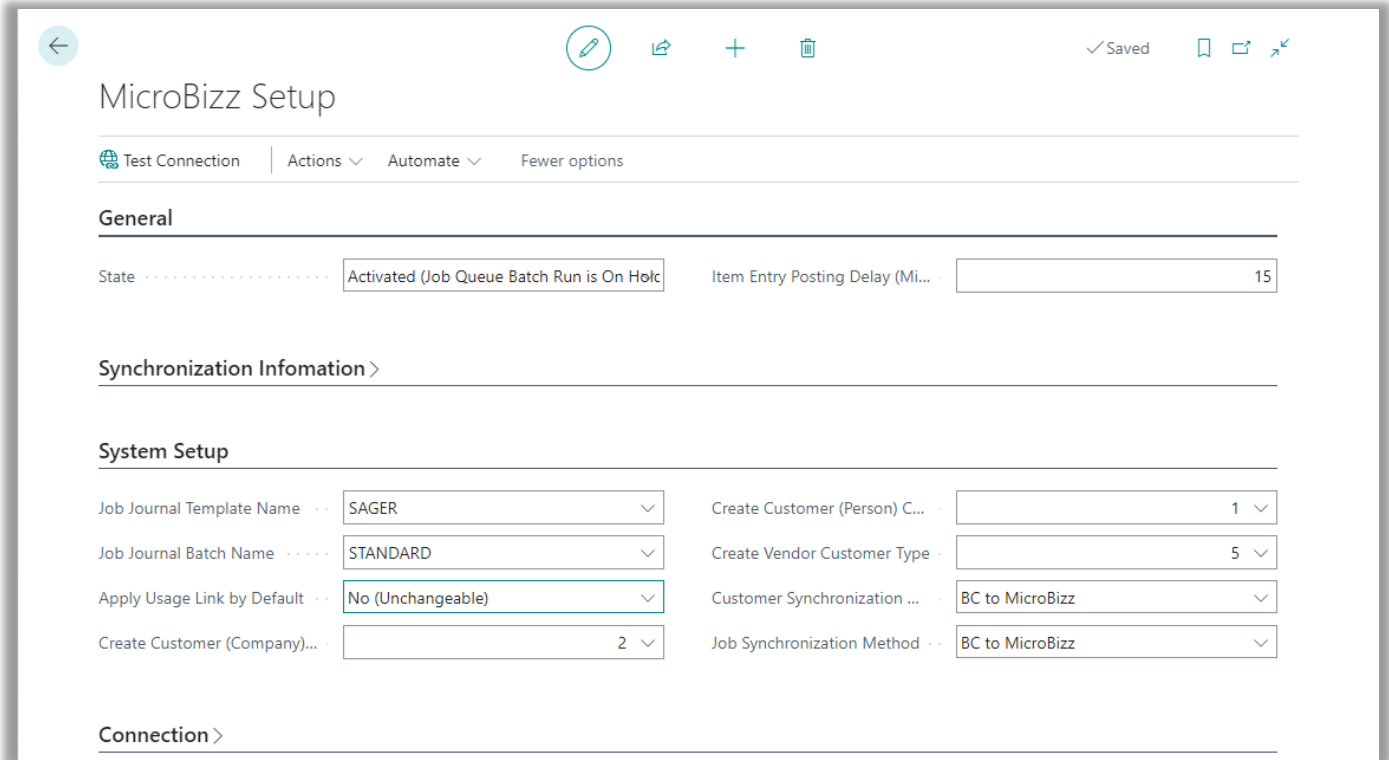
✓Saved

MicroBizz Setup

Test Connection | Actions ⌄ Automate ⌄ Fewer options

General

State Activated (Job Queue Batch Run is On Holc

Item Entry Posting Delay (Mi... 15

Synchronization Infomation >

System Setup

Job Journal Template Name SAGER

Job Journal Batch Name STANDARD

Apply Usage Link by Default No (Unchangeable)

Create Customer (Company)... 2

Create Customer (Person) C... 1

Create Vendor Customer Type 5

Customer Synchronization ... BC to MicroBizz

Job Synchronization Method BC to MicroBizz

Connection >